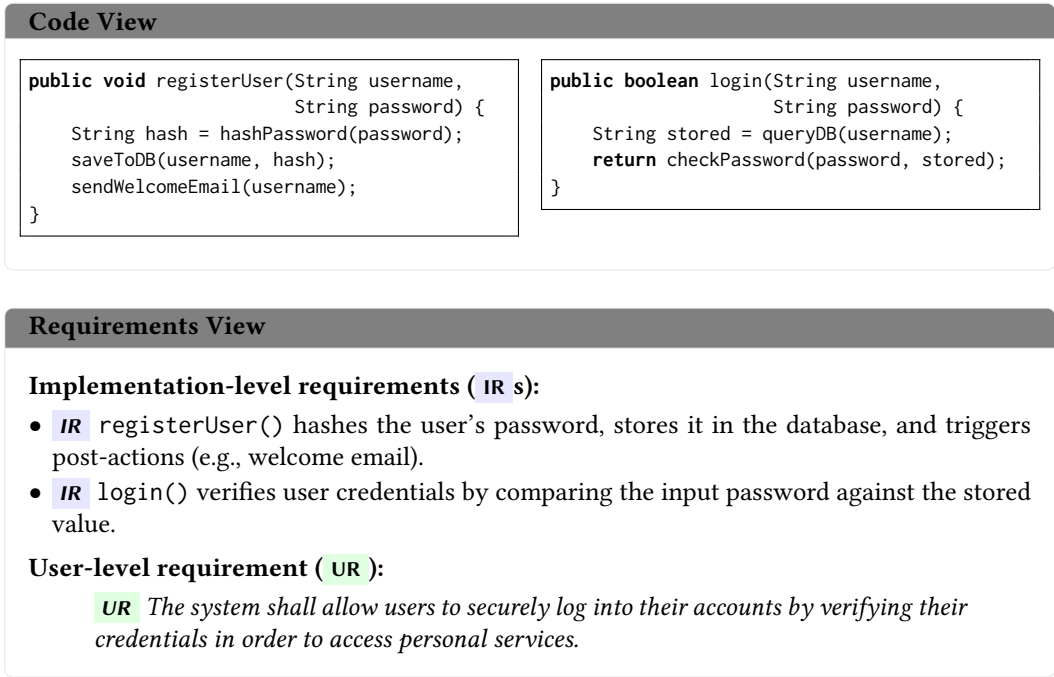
Code View

```
public void registerUser(String username,
                         String password) {
    String hash = hashPassword(password);
    saveToDB(username, hash);
    sendWelcomeEmail(username);
}
```

```
public boolean login(String username,
                     String password) {
    String stored = queryDB(username);
    return checkPassword(password, stored);
}
```

Requirements View

Implementation-level requirements ( IR s):

• IR registerUser() hashes the user's password, stores it in the database, and triggers post-actions (e.g., welcome email).
• IR login() verifies user credentials by comparing the input password against the stored value.

User-level requirement ( UR ):

UR The system shall allow users to securely log into their accounts by verifying their credentials in order to access personal services.